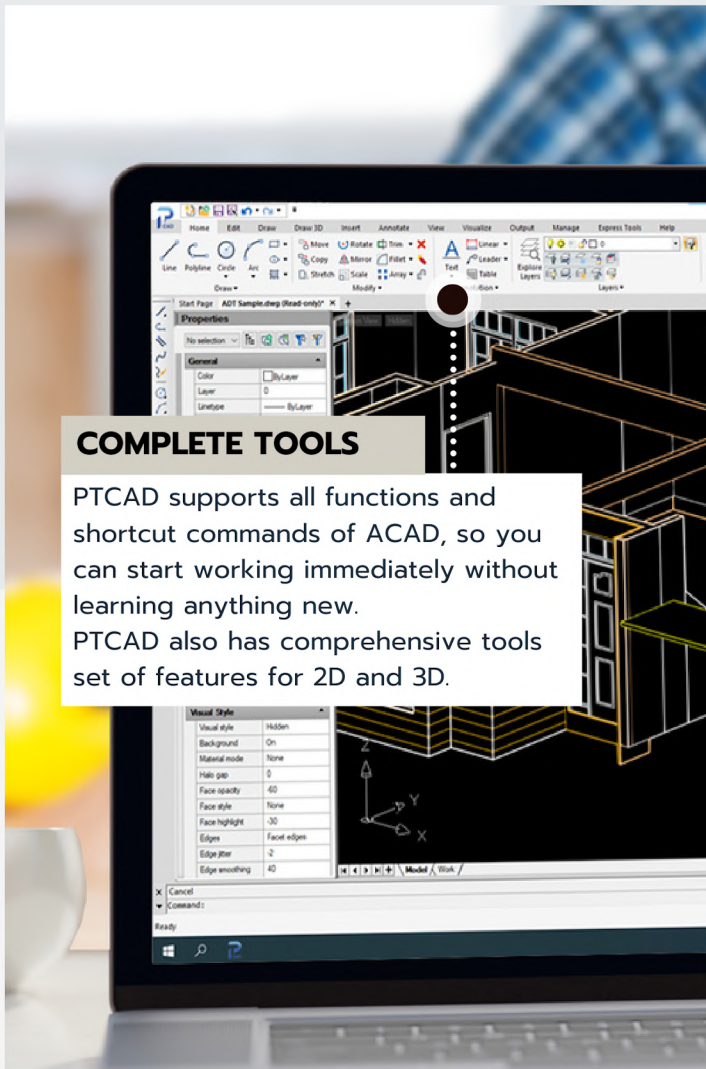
Home Edit Draw Draw 3D Insert Annotate View Visualize Output Manage Express Tools Help

Line Polyline Circle Arc
Draw

Move Rotate Trim
Copy Mirror Fillet
Stretch Scale Array
Modify

Text
Linear
Leader
Table

Explore Layers
Layers

Start Page ADT Sample.dwg (Read-only)*

Properties
No selection
General
| Color | ByLayer |
|---|---|
| Layer | 0 |
| Linetype | ByLayer |

COMPLETE TOOLS

PTCAD supports all functions and shortcut commands of ACAD, so you can start working immediately without learning anything new.
PTCAD also has comprehensive tools set of features for 2D and 3D.

Visual Style
| Visual style | Hidden |
|---|---|
| Background | On |
| Material mode | None |
| Halo gap | 0 |
| Face opacity | -60 |
| Face style | None |
| Face highlight | -30 |
| Edges | Facet edges |
| Edge jitter | -2 |
| Edge smoothing | 40 |

Z
Y
X

Model Work

Cancel
Command:
Ready